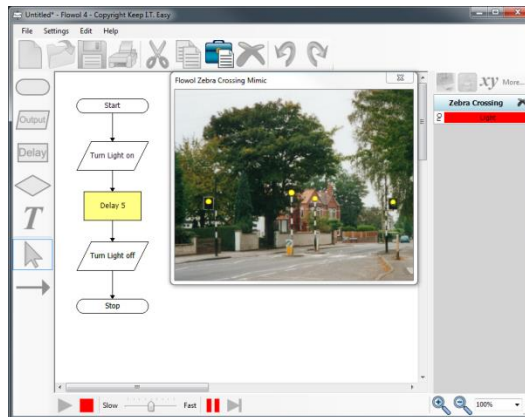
Untitled* - Flowol 4 - Copyright Keep I.T. Easy

File Settings Edit Help

Output

Delay

T

Start

Turn Light on

Delay 5

Turn Light off

Stop

Flowol Zebra Crossing Mimic

xy More...

Zebra Crossing

Light

Slow Fast

100%